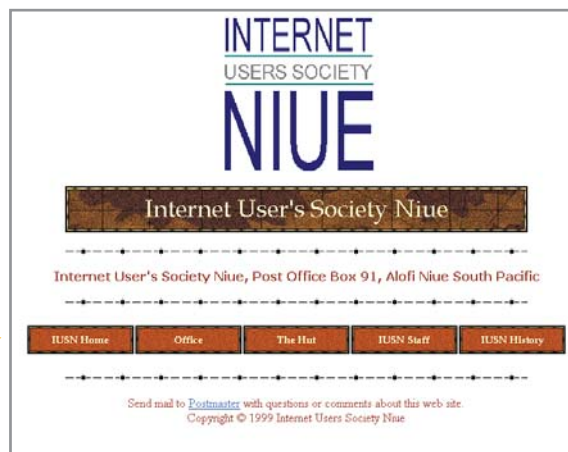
INTERNET
USERS SOCIETY
NIUE

Internet User's Society Niue

Internet User's Society Niue, Post Office Box 91, Alofi Niue South Pacific

IUSN Home | Office | The Hut | IUSN Staff | IUSN History

Send mail to Postmaster with questions or comments about this web site.
Copyright © 1999 Internet Users Society Niue